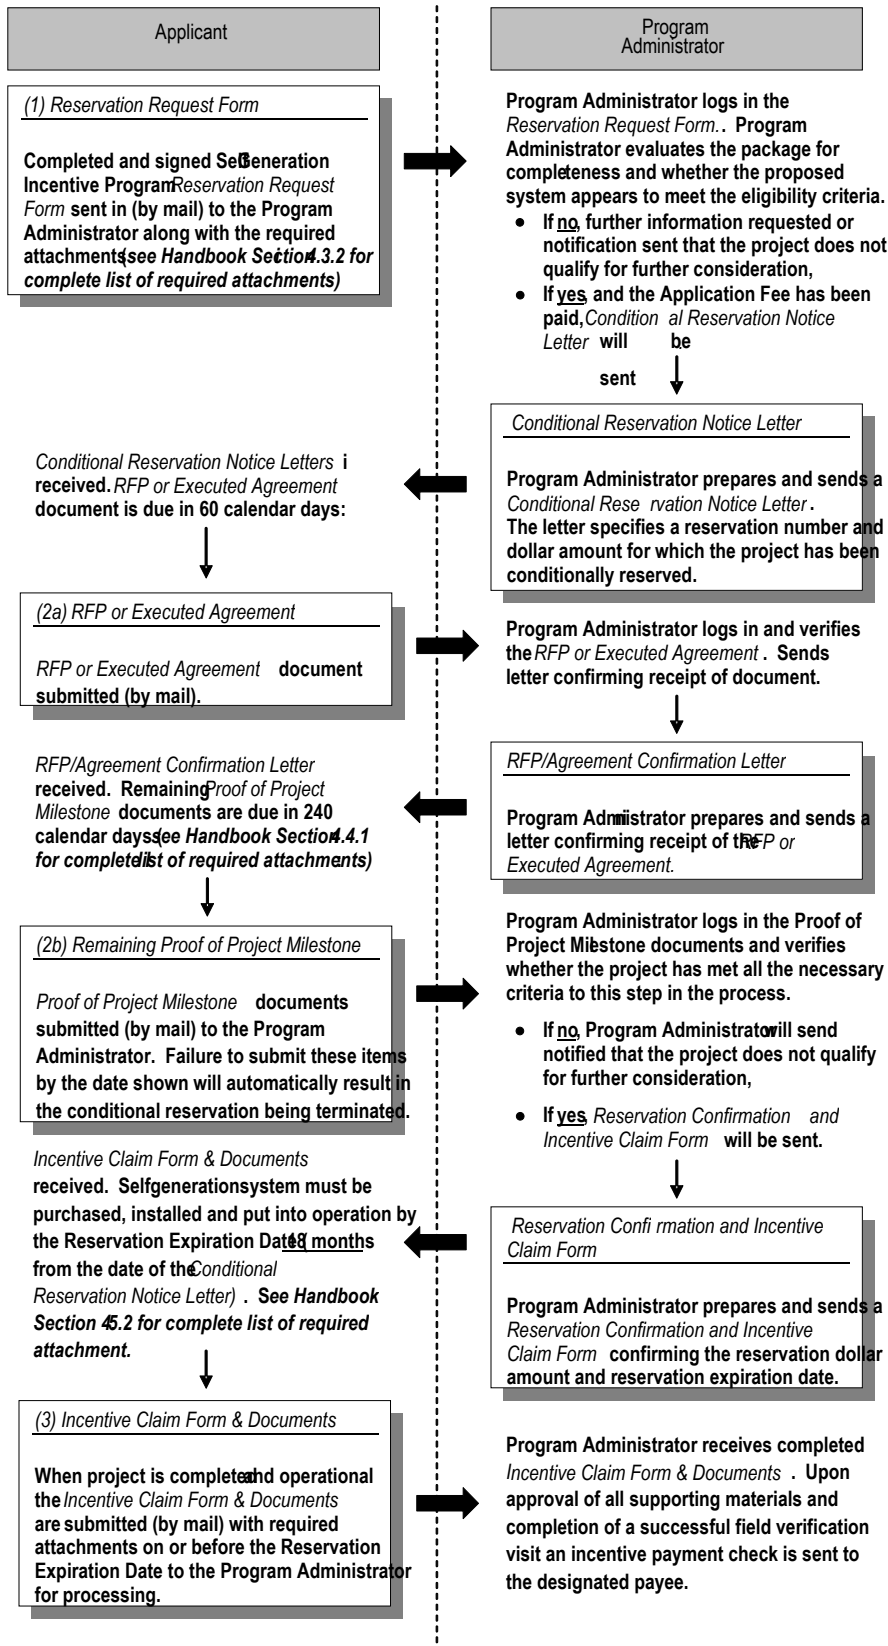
Applicant

Program Administrator

(1) Reservation Request Form

Completed and signed SelfGeneration Incentive Program Reservation Request Form sent in (by mail) to the Program Administrator along with the required attachments (see Handbook Section 4.3.2 for complete list of required attachments)

Program Administrator logs in the Reservation Request Form.. Program Administrator evaluates the package for completeness and whether the proposed system appears to meet the eligibility criteria.

- If no, further information requested or notification sent that the project does not qualify for further consideration,
- If yes, and the Application Fee has been paid, Condition al Reservation Notice Letter will be sent

Conditional Reservation Notice Letter

Program Administrator prepares and sends a Conditional Rese rvation Notice Letter. The letter specifies a reservation number and dollar amount for which the project has been conditionally reserved.

Conditional Reservation Notice Letters i received. RFP or Executed Agreement document is due in 60 calendar days:

(2a) RFP or Executed Agreement

RFP or Executed Agreement document submitted (by mail).

Program Administrator logs in and verifies the RFP or Executed Agreement. Sends letter confirming receipt of document.

RFP/Agreement Confirmation Letter

Program Administrator prepares and sends a letter confirming receipt of the RFP or Executed Agreement.

RFP/Agreement Confirmation Letter received. Remaining Proof of Project Milestone documents are due in 240 calendar days (see Handbook Section 4.4.1 for complete list of required attachments)

(2b) Remaining Proof of Project Milestone

Proof of Project Milestone documents submitted (by mail) to the Program Administrator. Failure to submit these items by the date shown will automatically result in the conditional reservation being terminated.

Program Administrator logs in the Proof of Project Milestone documents and verifies whether the project has met all the necessary criteria to this step in the process.

- If no, Program Administrator will send notified that the project does not qualify for further consideration,
- If yes, Reservation Confirmation and Incentive Claim Form will be sent.

Incentive Claim Form & Documents received. Selfgeneration system must be purchased, installed and put into operation by the Reservation Expiration Date (18 months from the date of the Conditional Reservation Notice Letter). See Handbook Section 4.5.2 for complete list of required attachment.

Reservation Confi rmation and Incentive Claim Form

Program Administrator prepares and sends a Reservation Confirmation and Incentive Claim Form confirming the reservation dollar amount and reservation expiration date.

(3) Incentive Claim Form & Documents

When project is completed and operational the Incentive Claim Form & Documents are submitted (by mail) with required attachments on or before the Reservation Expiration Date to the Program Administrator for processing.

Program Administrator receives completed Incentive Claim Form & Documents. Upon approval of all supporting materials and completion of a successful field verification visit an incentive payment check is sent to the designated payee.